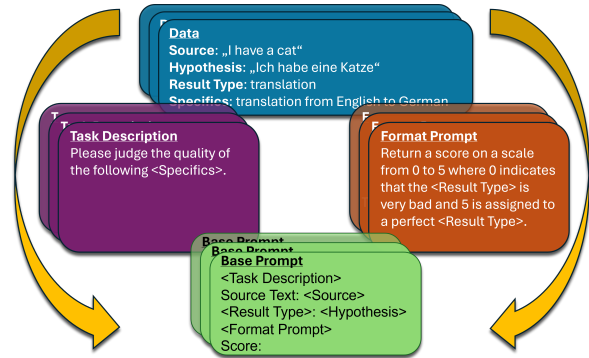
Data
Source: „I have a cat“
Hypothesis: „Ich habe eine Katze“
Result Type: translation
Specifics: translation from English to German

Task Description
Please judge the quality of the following <Specifics>.

Format Prompt
Return a score on a scale from 0 to 5 where 0 indicates that the <Result Type> is very bad and 5 is assigned to a perfect <Result Type>.

Base Prompt
Base Prompt
Base Prompt
<Task Description>
Source Text: <Source>
<Result Type>: <Hypothesis>
<Format Prompt>
Score: